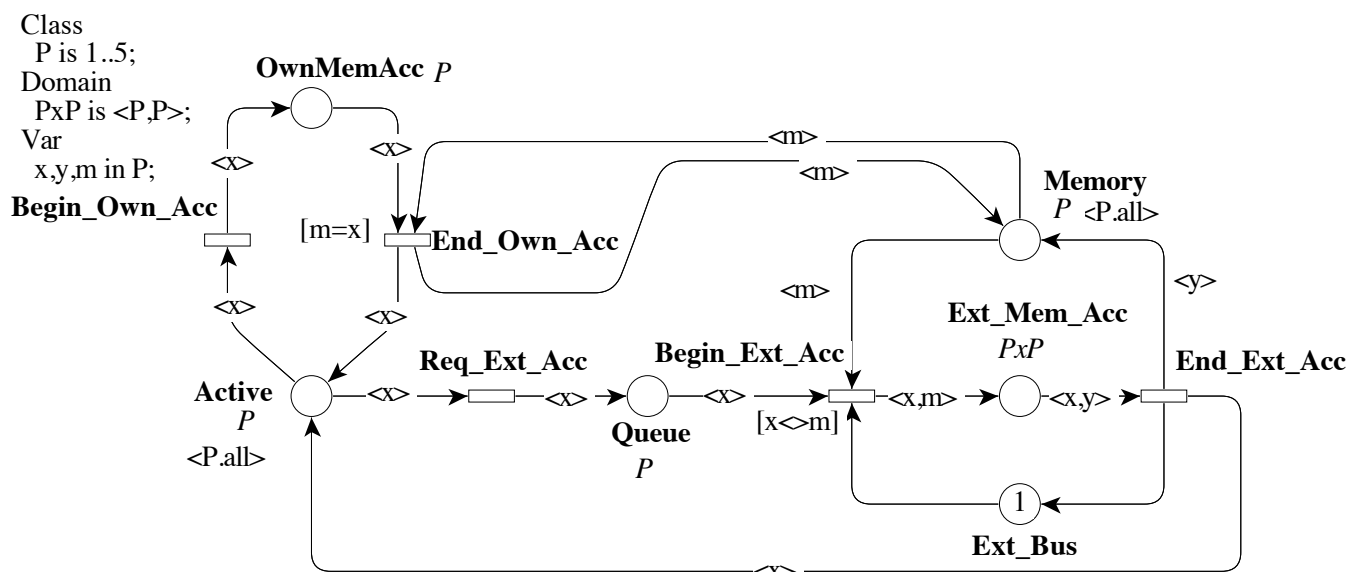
Class
P is 1..5;
Domain
PxP is <P,P>;
Var
x,y,m in P;

OwnMemAcc $P$

<x>

<x>

<m>

<m>

Memory
$P$ <P.all>

Begin_Own_Acc

[m=x]

End_Own_Acc

<m>

<y>

<x>

<x>

Ext_Mem_Acc
$PxP$

Req_Ext_Acc

Begin_Ext_Acc

End_Ext_Acc

Active
$P$
<P.all>

<x>

<x>

<x>

<x,m>

<x,y>

[x<>m]

Queue
$P$

1

Ext_Bus

<x>